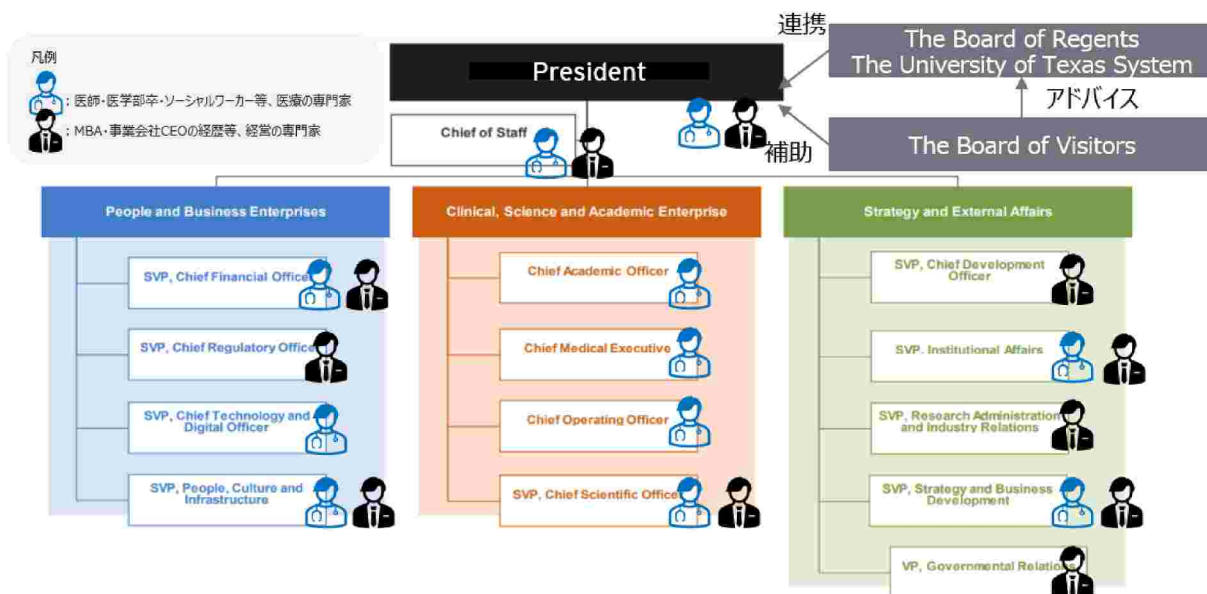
凡例
：医師・医学部卒・ソーシャルワーカー等、医療の専門家
：MBA・事業会社CEOの経歴等、経営の専門家

President

連携

The Board of Regents
The University of Texas System

アドバイス

補助

The Board of Visitors

Chief of Staff

People and Business Enterprises

SVP, Chief Financial Officer

SVP, Chief Regulatory Officer

SVP, Chief Technology and Digital Officer

SVP, People, Culture and Infrastructure

Clinical, Science and Academic Enterprise

Chief Academic Officer

Chief Medical Executive

Chief Operating Officer

SVP, Chief Scientific Officer

Strategy and External Affairs

SVP, Chief Development Officer

SVP, Institutional Affairs

SVP, Research Administration and Industry Relations

SVP, Strategy and Business Development

VP, Governmental Relations